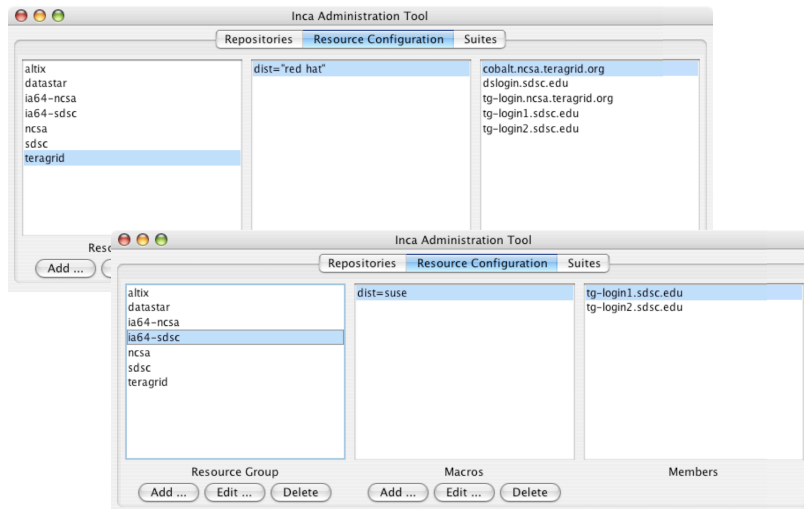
Inca Administration Tool

Repositories | Resource Configuration | Suites

altix
datastar
ia64-ncsa
ia64-sdsc
ncsa
sdsc
teragrid

dist="red hat"

cobalt.ncsa.teragrid.org
dslogin.sdsc.edu
tg-login.ncsa.teragrid.org
tg-login1.sdsc.edu
tg-login2.sdsc.edu

Reso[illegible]

Add ... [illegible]

Inca Administration Tool

Repositories | Resource Configuration | Suites

altix
datastar
ia64-ncsa
ia64-sdsc
ncsa
sdsc
teragrid

dist=suse

tg-login1.sdsc.edu
tg-login2.sdsc.edu

Resource Group

Add ... | Edit ... | Delete

Macros

Add ... | Edit ... | Delete

Members